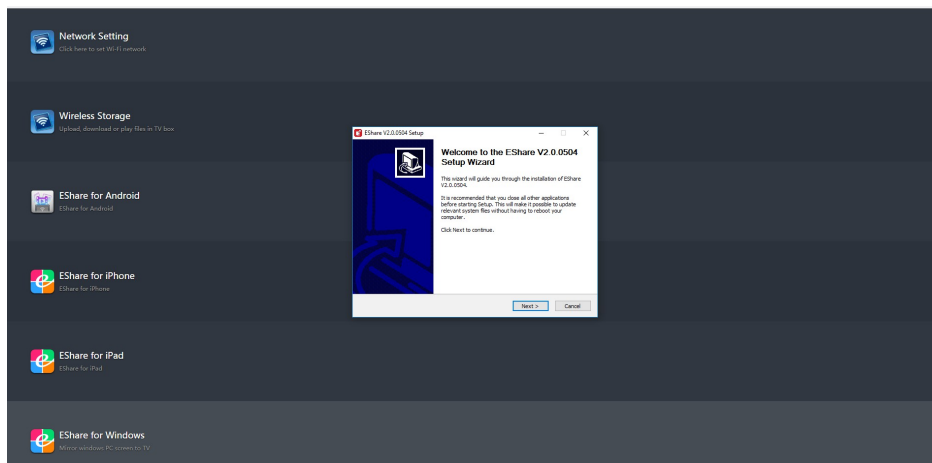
Network Setting
Click here to set Wi-Fi network

Wireless Storage
Upload, download or play files in TV box

EShare for Android
EShare for Android

EShare for iPhone
EShare for iPhone

EShare for iPad
EShare for iPad

EShare for Windows
Mirror windows PC screen to TV

EShare V2.0.0504 Setup

Welcome to the EShare V2.0.0504 Setup Wizard

This wizard will guide you through the installation of EShare V2.0.0504.

It is recommended that you close all other applications before starting Setup. This will make it possible to update relevant system files without having to reboot your computer.

Click Next to continue.

Next >
Cancel